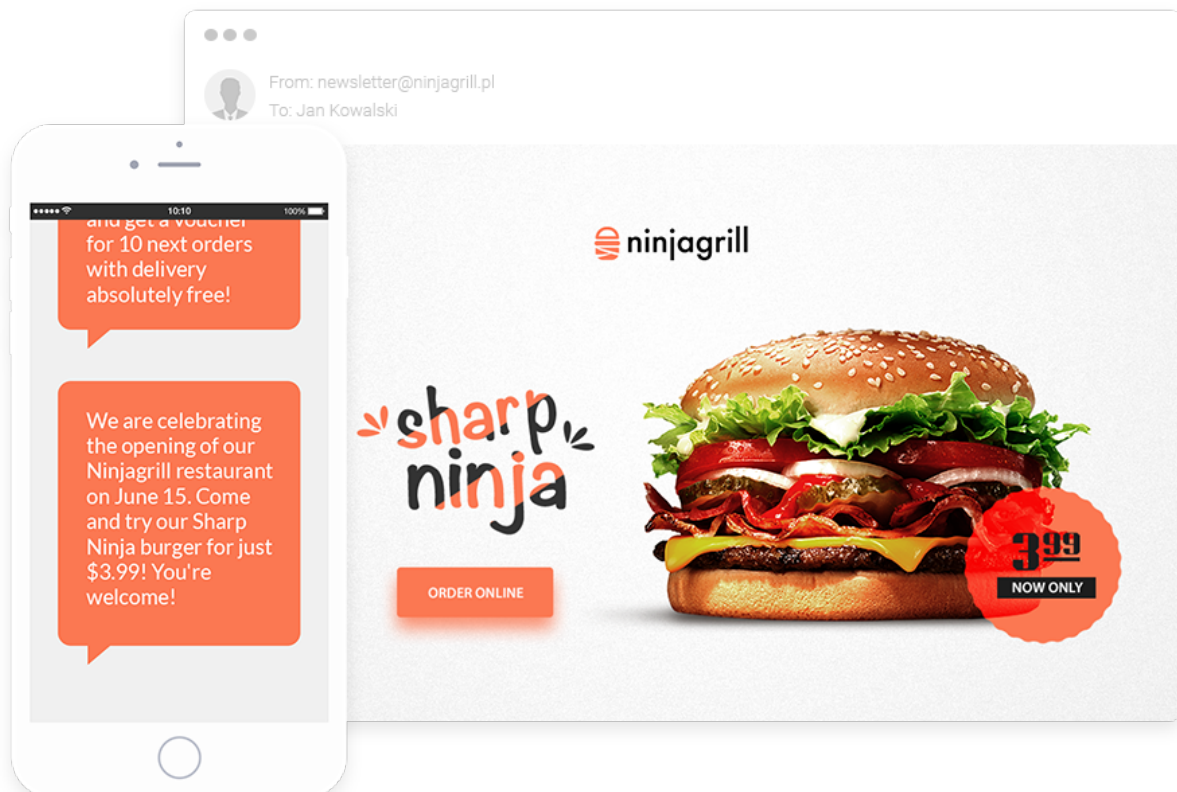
From: newsletter@ninjagrill.pl
To: Jan Kowalski

10:10
100%

and get a voucher for 10 next orders with delivery absolutely free!

We are celebrating the opening of our Ninjagrill restaurant on June 15. Come and try our Sharp Ninja burger for just $3.99! You're welcome!

ninjagrill

Sharp ninja

ORDER ONLINE

3$^{99}$
NOW ONLY